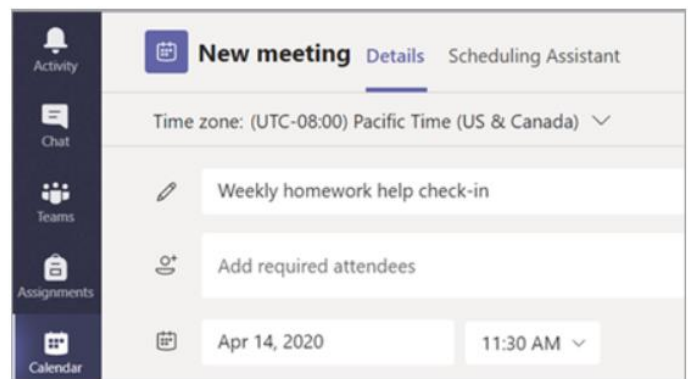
Activity

Chat

Teams

Assignments

Calendar

New meeting Details Scheduling Assistant

Time zone: (UTC-08:00) Pacific Time (US & Canada)

Weekly homework help check-in

Add required attendees

Apr 14, 2020

11:30 AM